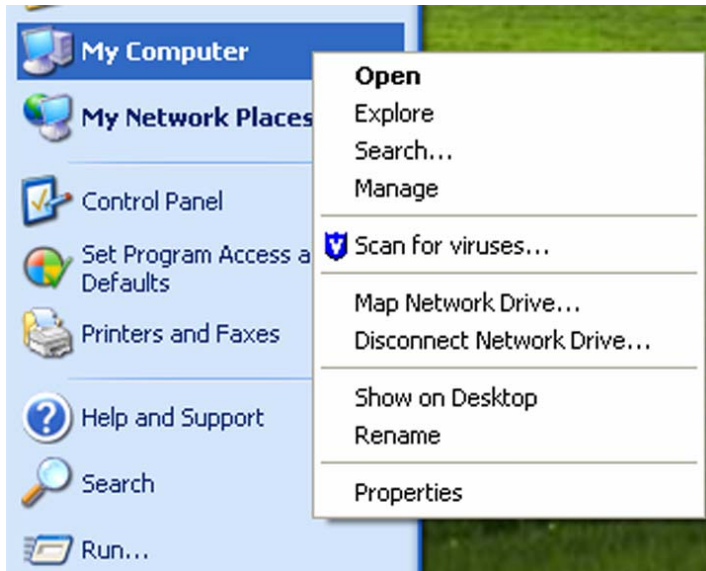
My Computer
My Network Places
Control Panel
Set Program Access a
Defaults
Printers and Faxes
Help and Support
Search
Run...

Open
Explore
Search...
Manage
Scan for viruses...
Map Network Drive...
Disconnect Network Drive...
Show on Desktop
Rename
Properties